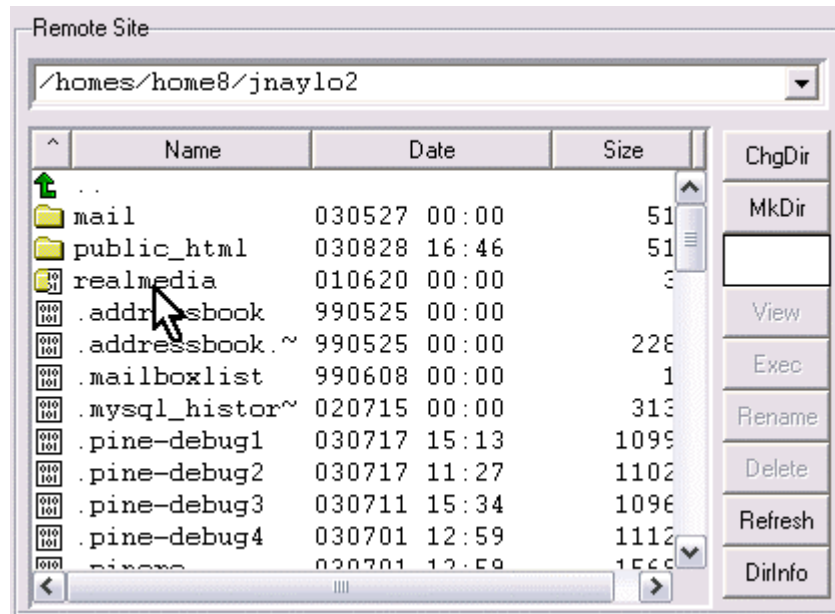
Remote Site

/homes/home8/jnaylo2

| ^ | Name | Date | Size |
|---|---|---|---|
| | .. | | |
| | mail | 030527 00:00 | 51 |
| | public_html | 030828 16:46 | 51 |
| | realmedia | 010620 00:00 | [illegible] |
| | .addressbook | 990525 00:00 | |
| | .addressbook.~ | 990525 00:00 | 228 |
| | .mailboxlist | 990608 00:00 | 1 |
| | .mysql_histor~ | 020715 00:00 | 313 |
| | .pine-debug1 | 030717 15:13 | 1099 |
| | .pine-debug2 | 030717 11:27 | 1102 |
| | .pine-debug3 | 030711 15:34 | 1096 |
| | .pine-debug4 | 030701 12:59 | 1112 |
| | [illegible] | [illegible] | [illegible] |

ChgDir
MkDir
View
Exec
Rename
Delete
Refresh
DirInfo